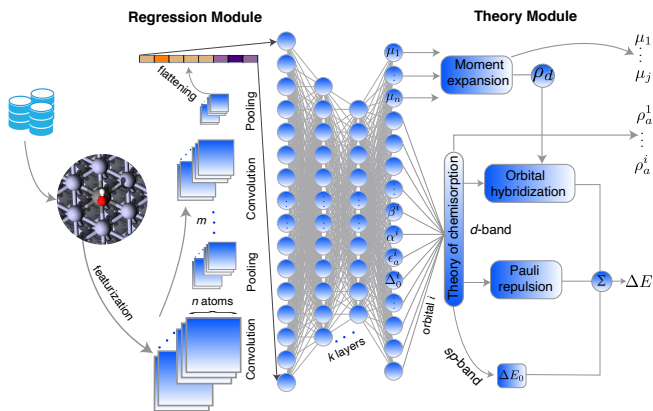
Regression Module

Theory Module

flattening

Pooling

Convolution

$m$

Pooling

Convolution

$n$ atoms

featurization

$k$ layers

$\mu_1$
$\vdots$
$\mu_n$

$\beta^i$
$\alpha^i$
$\epsilon_a^i$
$\Delta_0^i$

Moment expansion

$\rho_d$

$\mu_1$
$\vdots$
$\mu_j$

$\rho_a^1$
$\vdots$
$\rho_a^i$

Theory of chemisorption

Orbital hybridization

$d$-band

Pauli repulsion

$\Sigma$

$\Delta E$

orbital $i$

$sp$-band

$\Delta E_0$